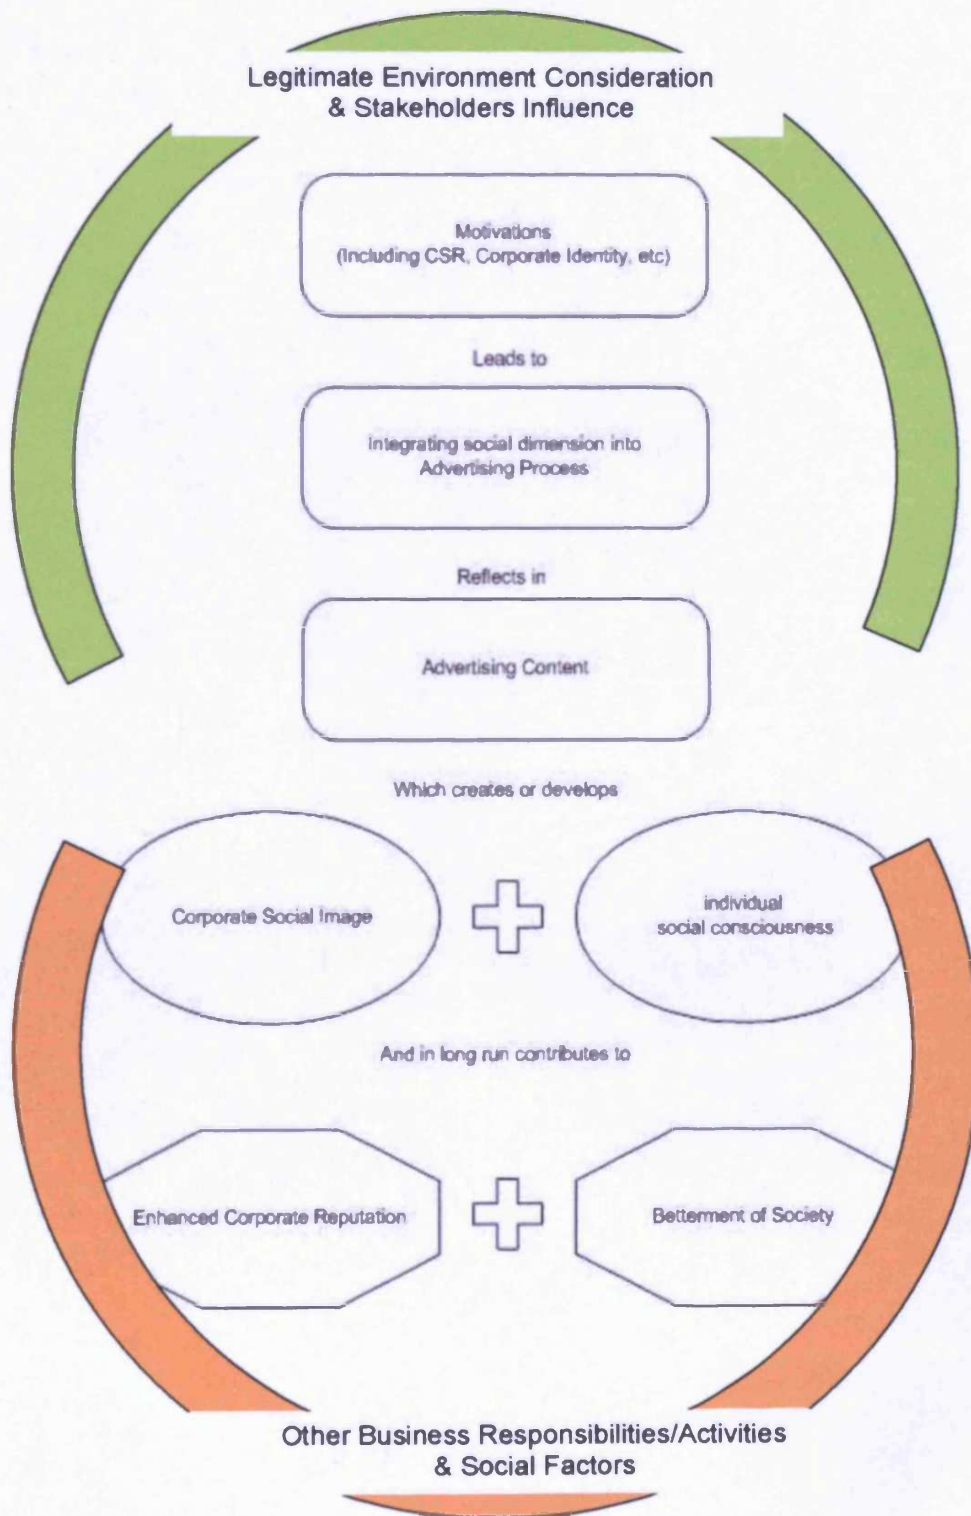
Legitimate Environment Consideration & Stakeholders Influence

Motivations (Including CSR, Corporate Identity, etc)

Leads to

Integrating social dimension into Advertising Process

Reflects in

Advertising Content

Which creates or develops

Corporate Social Image

individual social consciousness

And in long run contributes to

Enhanced Corporate Reputation

Betterment of Society

Other Business Responsibilities/Activities & Social Factors